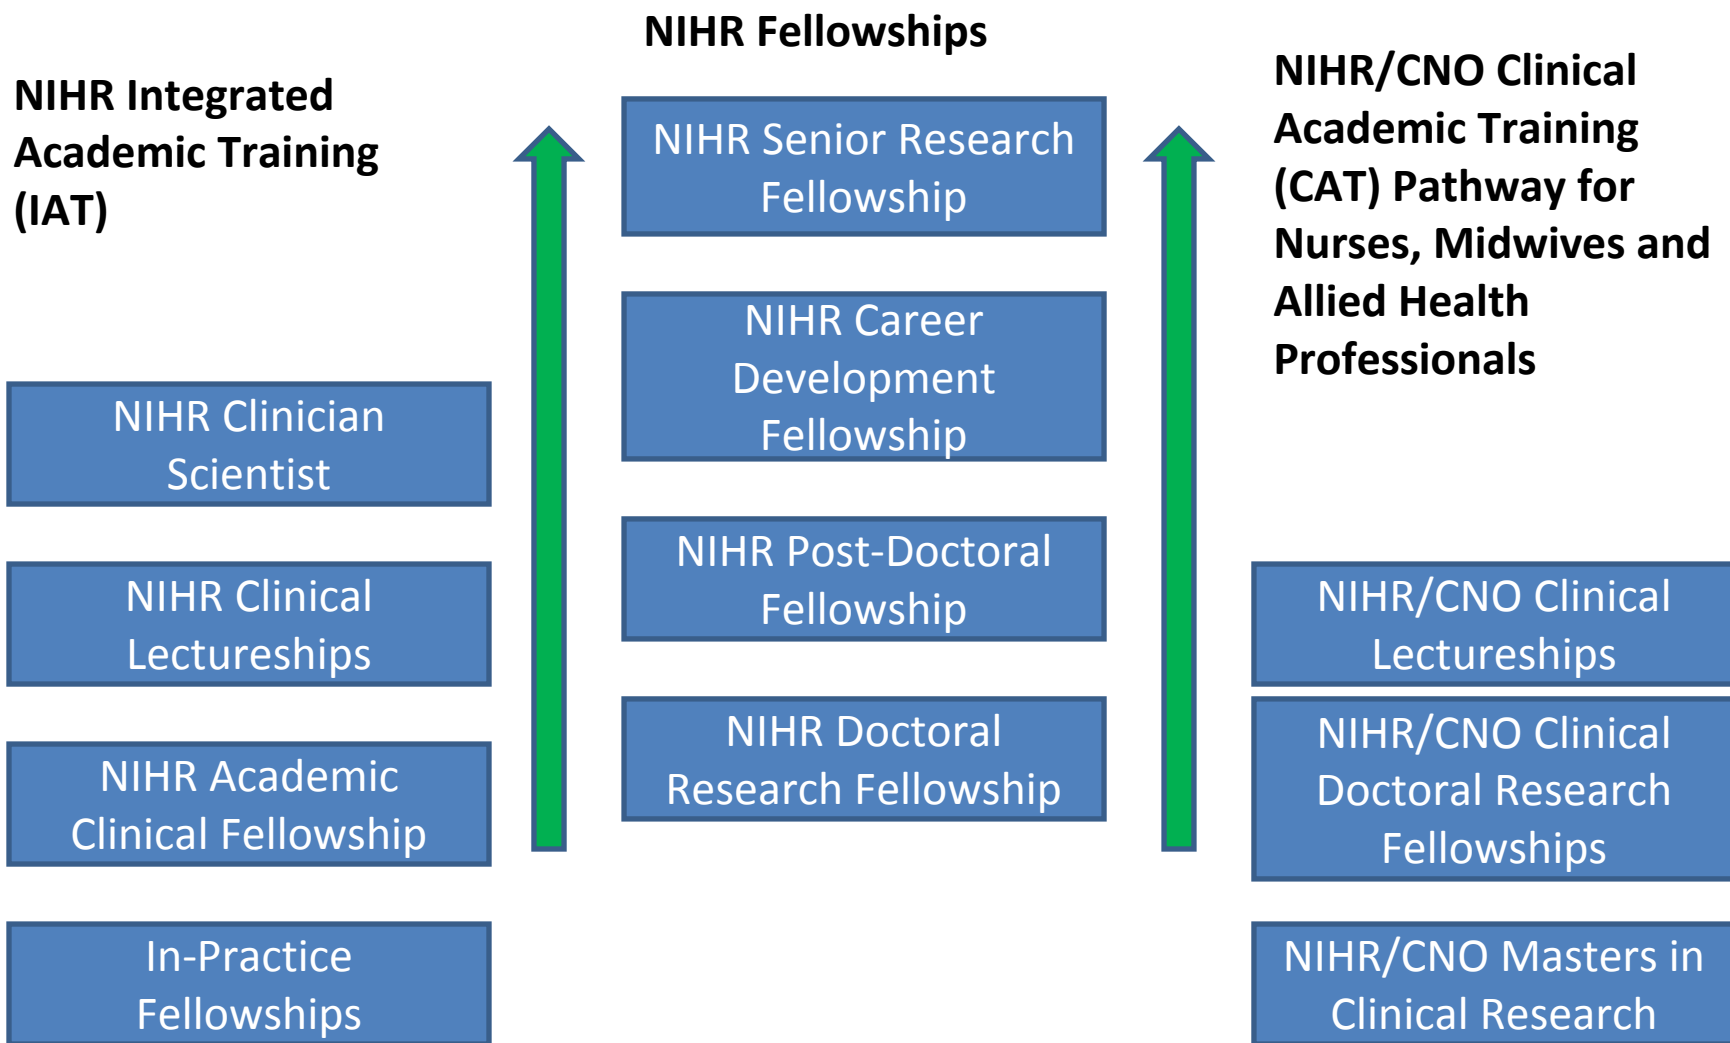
NIHR Integrated Academic Training (IAT)

NIHR Clinician Scientist

NIHR Clinical Lectureships

NIHR Academic Clinical Fellowship

In-Practice Fellowships

NIHR Fellowships

NIHR Senior Research Fellowship

NIHR Career Development Fellowship

NIHR Post-Doctoral Fellowship

NIHR Doctoral Research Fellowship

NIHR/CNO Clinical Academic Training (CAT) Pathway for Nurses, Midwives and Allied Health Professionals

NIHR/CNO Clinical Lectureships

NIHR/CNO Clinical Doctoral Research Fellowships

NIHR/CNO Masters in Clinical Research